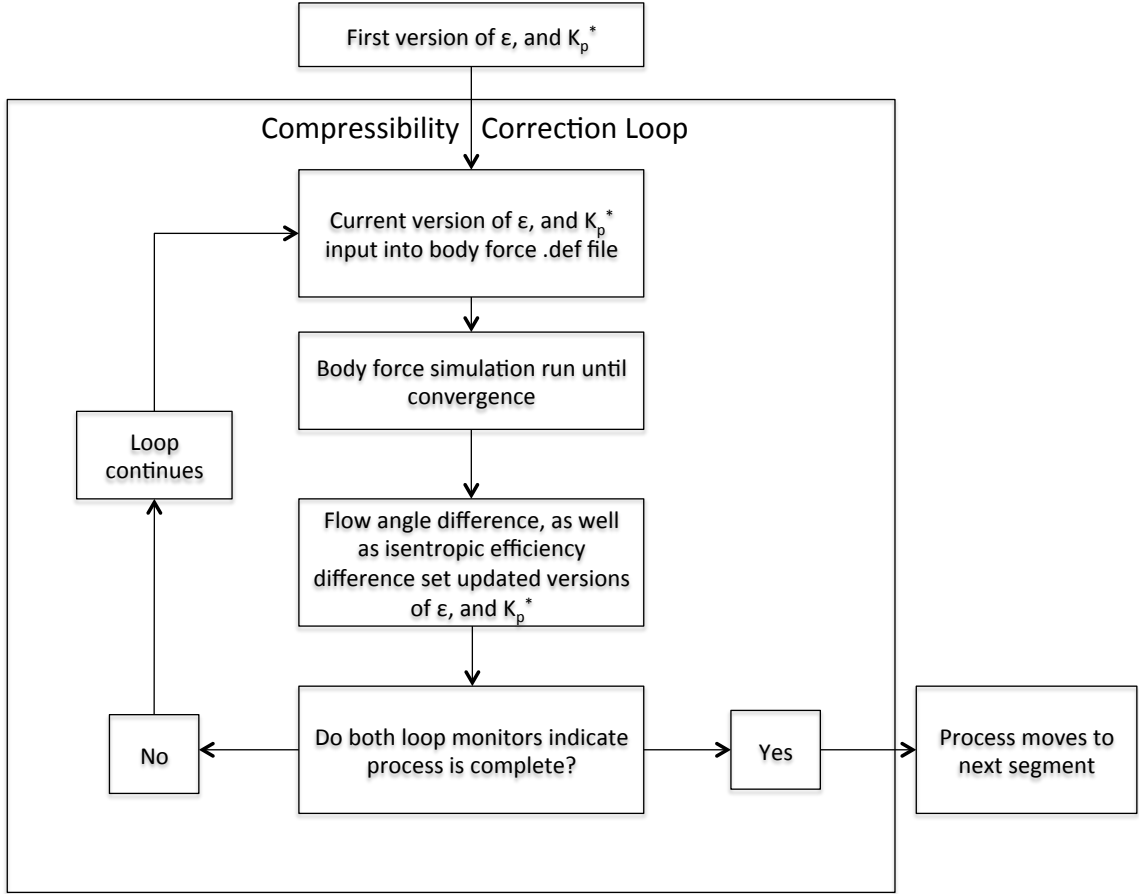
First version of ε, and $K_p^*$

Compressibility Correction Loop

Current version of ε, and $K_p^*$ input into body force .def file

Body force simulation run until convergence

Loop continues

Flow angle difference, as well as isentropic efficiency difference set updated versions of ε, and $K_p^*$

No

Do both loop monitors indicate process is complete?

Yes

Process moves to next segment